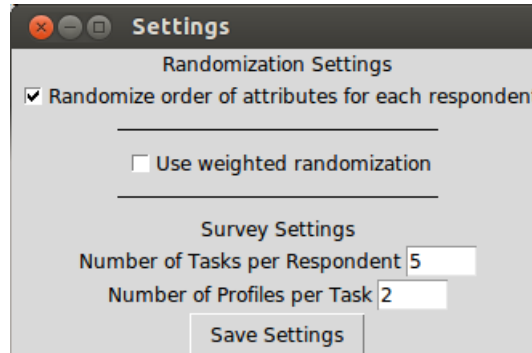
Settings

Randomization Settings

Randomize order of attributes for each respondent

Use weighted randomization

Survey Settings

Number of Tasks per Respondent 5

Number of Profiles per Task 2

Save Settings